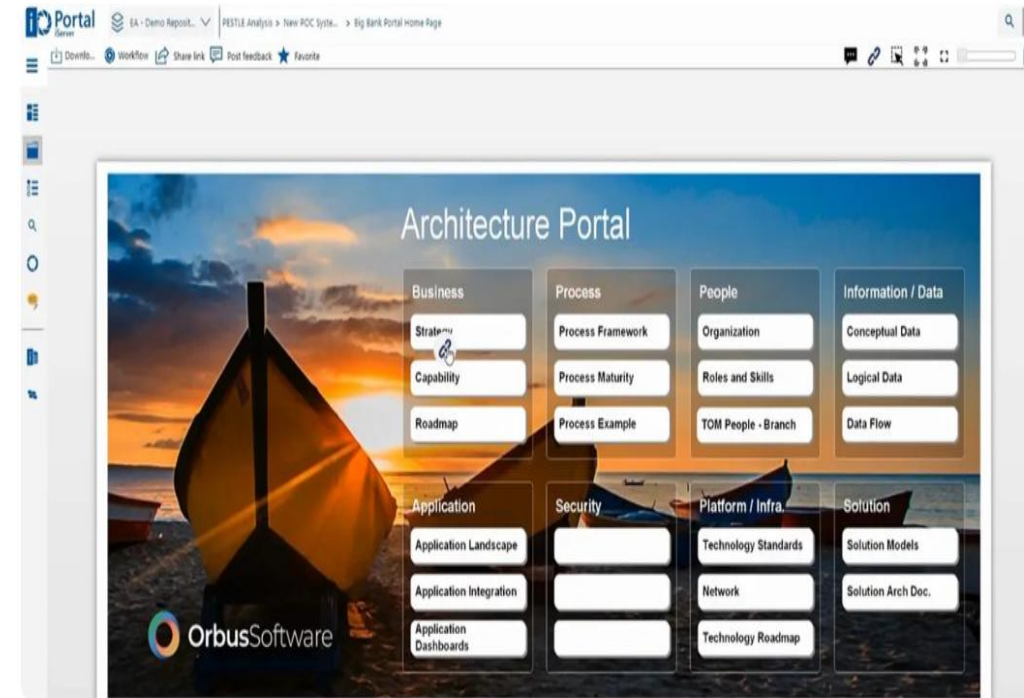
iO Portal iServer

EA - Demo Reposit... PESTLE Analysis > New POC Syste... > Big Bank Portal Home Page

Downlo... Workflow Share link Post feedback Favorite

Architecture Portal

Business
Strategy
Capability
Roadmap

Process
Process Framework
Process Maturity
Process Example

People
Organization
Roles and Skills
TOM People - Branch

Information / Data
Conceptual Data
Logical Data
Data Flow

Application
Application Landscape
Application Integration
Application Dashboards

Security

Platform / Infra.
Technology Standards
Network
Technology Roadmap

Solution
Solution Models
Solution Arch Doc.

OrbusSoftware